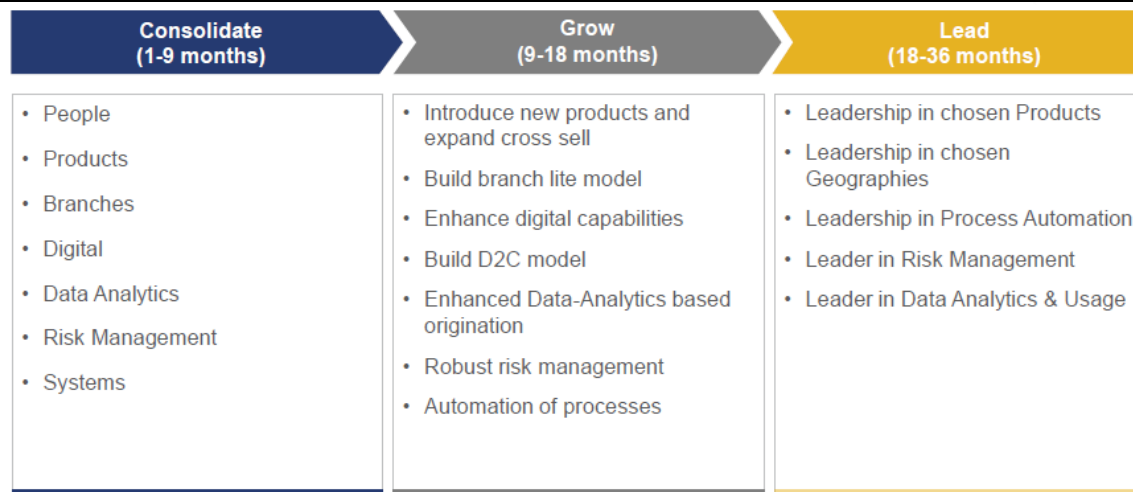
Consolidate
(1-9 months)

Grow
(9-18 months)

Lead
(18-36 months)

- People
- Products
- Branches
- Digital
- Data Analytics
- Risk Management
- Systems

- Introduce new products and expand cross sell
- Build branch lite model
- Enhance digital capabilities
- Build D2C model
- Enhanced Data-Analytics based origination
- Robust risk management
- Automation of processes

- Leadership in chosen Products
- Leadership in chosen Geographies
- Leadership in Process Automation
- Leader in Risk Management
- Leader in Data Analytics & Usage